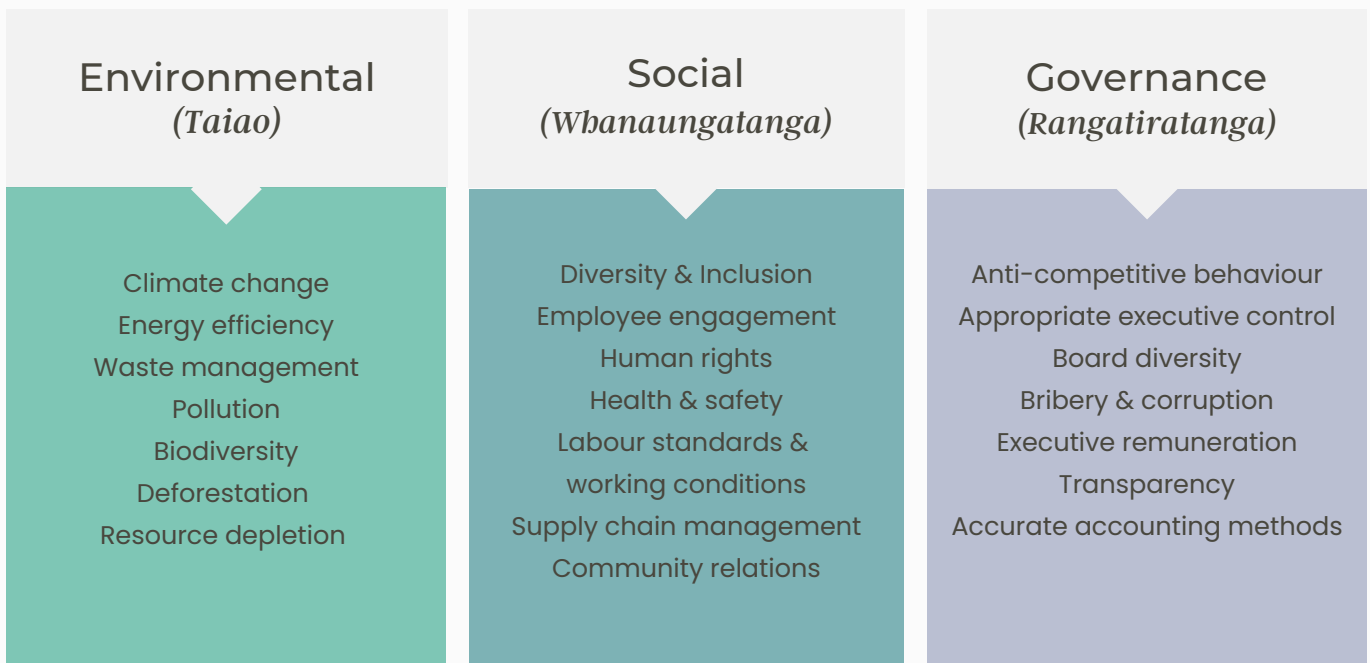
Environmental
(Taiao)

Climate change
Energy efficiency
Waste management
Pollution
Biodiversity
Deforestation
Resource depletion

Social
(Whanaungatanga)

Diversity & Inclusion
Employee engagement
Human rights
Health & safety
Labour standards & working conditions
Supply chain management
Community relations

Governance
(Rangatiratanga)

Anti-competitive behaviour
Appropriate executive control
Board diversity
Bribery & corruption
Executive remuneration
Transparency
Accurate accounting methods